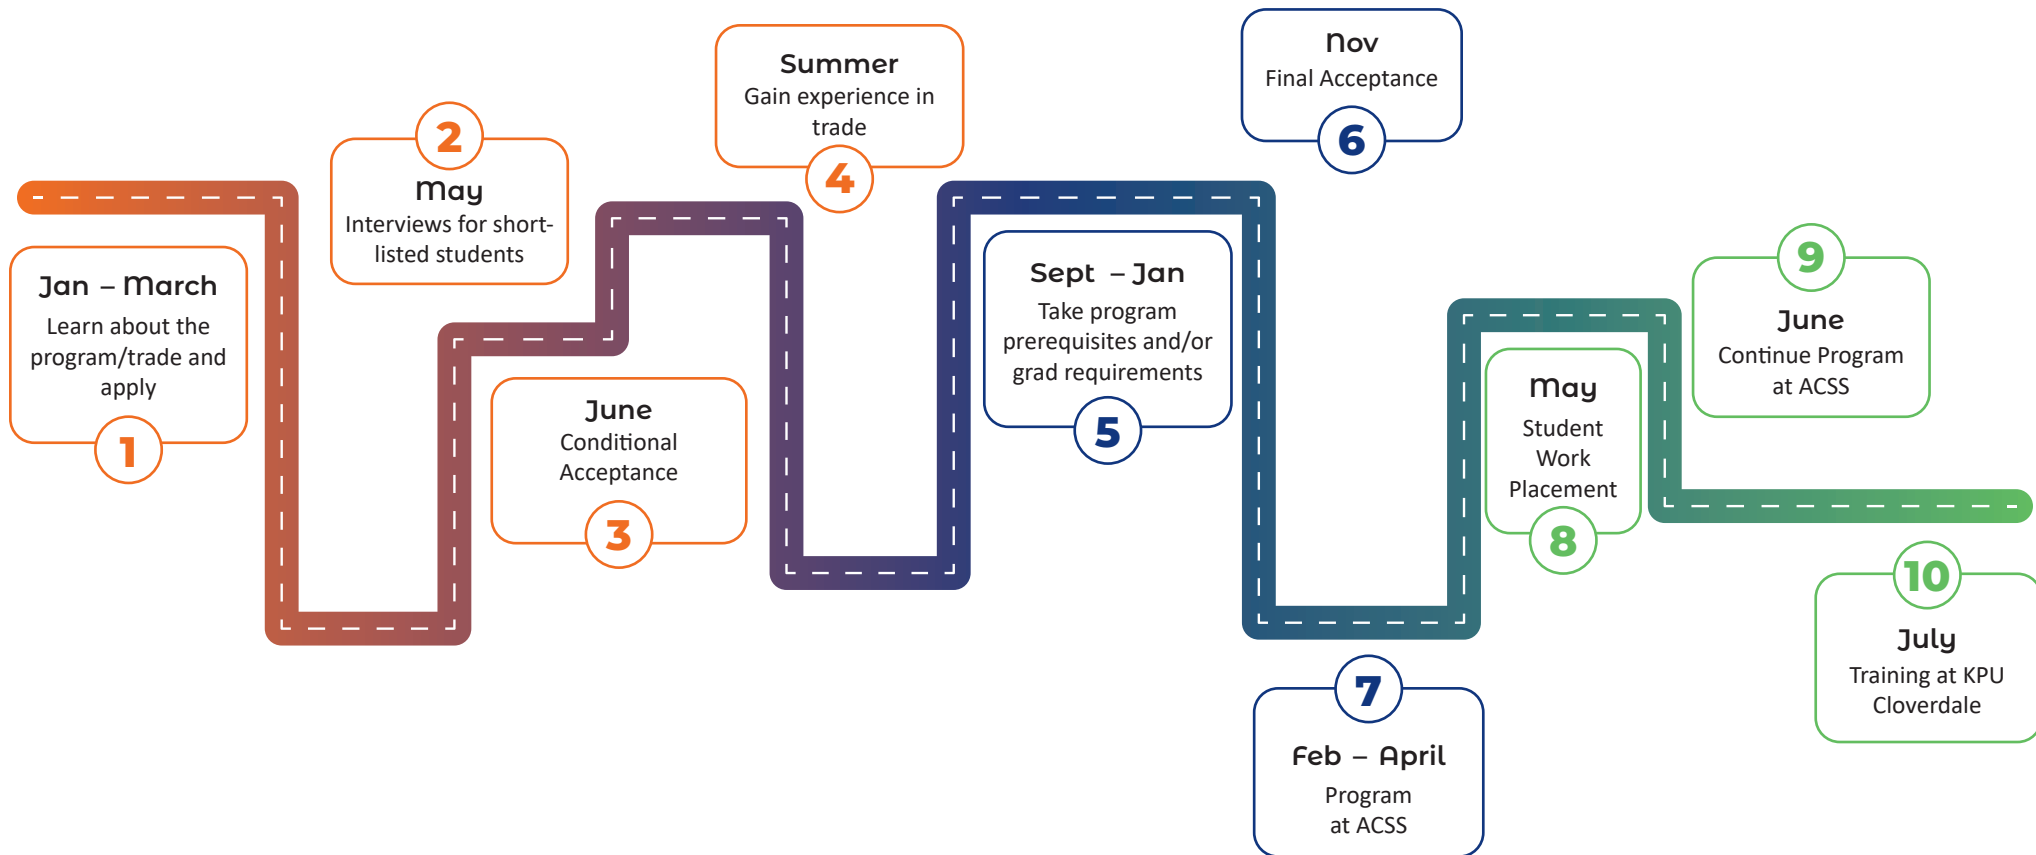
Jan – March
Learn about the program/trade and apply
1

2
May
Interviews for short-listed students

June
Conditional Acceptance
3

Summer
Gain experience in trade
4

Sept – Jan
Take program prerequisites and/or grad requirements
5

Nov
Final Acceptance
6

7
Feb – April
Program at ACSS

May
Student Work Placement
8

9
June
Continue Program at ACSS

10
July
Training at KPU Cloverdale